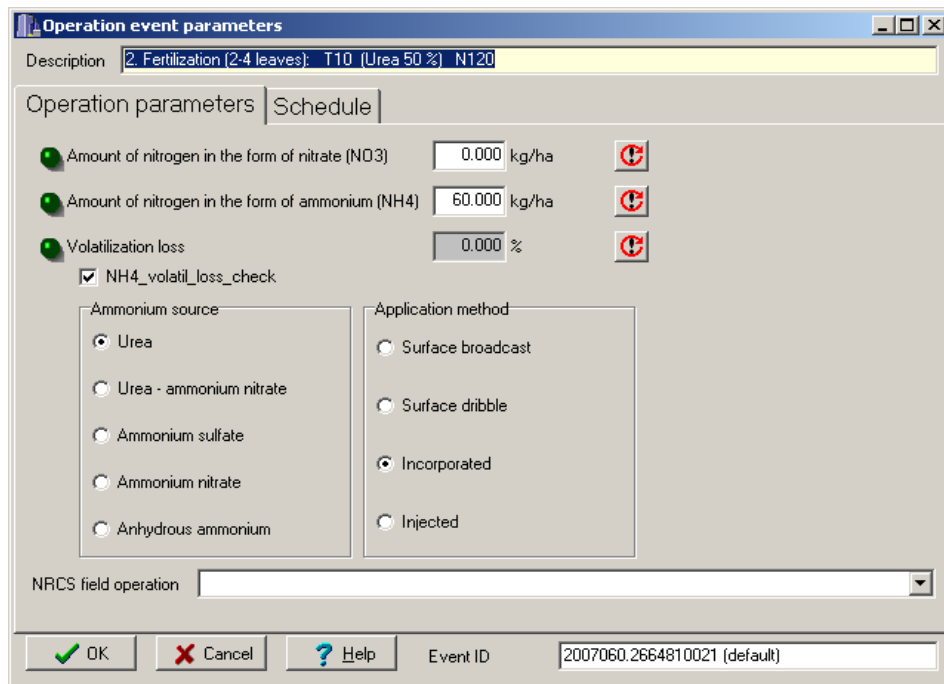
Operation event parameters

Description 2. Fertilization (2-4 leaves): T10 (Urea 50 %) N120

Operation parameters | Schedule

Amount of nitrogen in the form of nitrate (NO3) 0.000 kg/ha

Amount of nitrogen in the form of ammonium (NH4) 60.000 kg/ha

Volatilization loss 0.000 %

NH4_volatil_loss_check

Ammonium source
Urea
Urea - ammonium nitrate
Ammonium sulfate
Ammonium nitrate
Anhydrous ammonium

Application method
Surface broadcast
Surface dribble
Incorporated
Injected

NRCS field operation

OK | Cancel | Help | Event ID 2007060.2664810021 (default)